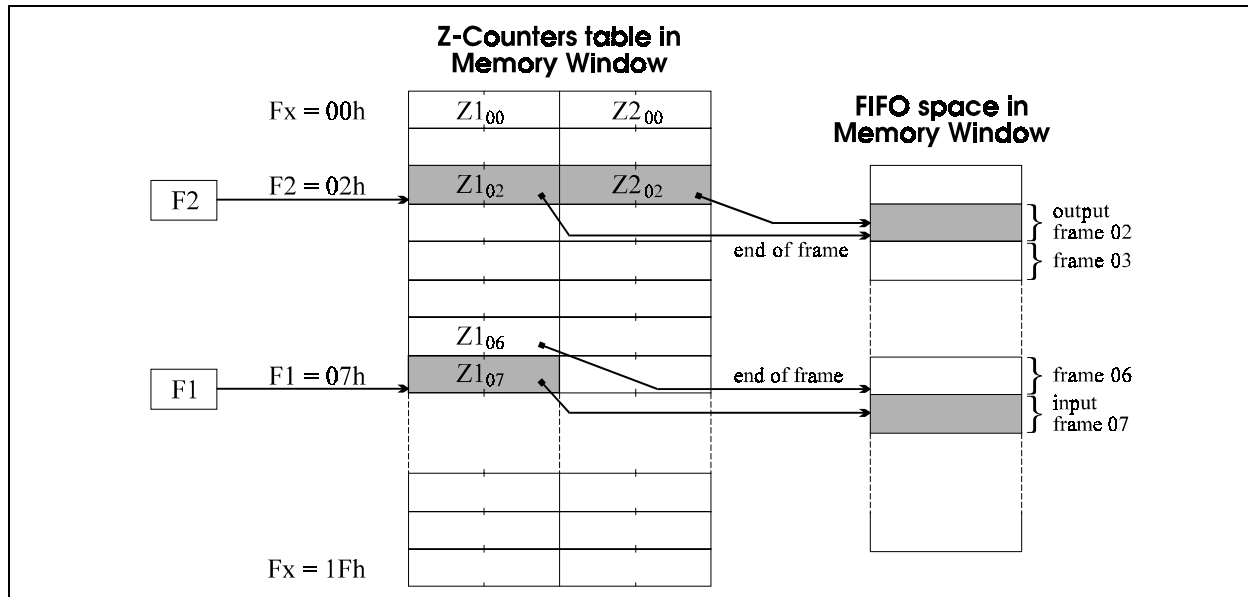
Z-Counters table in Memory Window

FIFO space in Memory Window

Fx = 00h

$Z1_{00}$

$Z2_{00}$

F2

F2 = 02h

$Z1_{02}$

$Z2_{02}$

output frame 02

end of frame

frame 03

$Z1_{06}$

F1

F1 = 07h

$Z1_{07}$

end of frame

frame 06

input frame 07

Fx = 1Fh